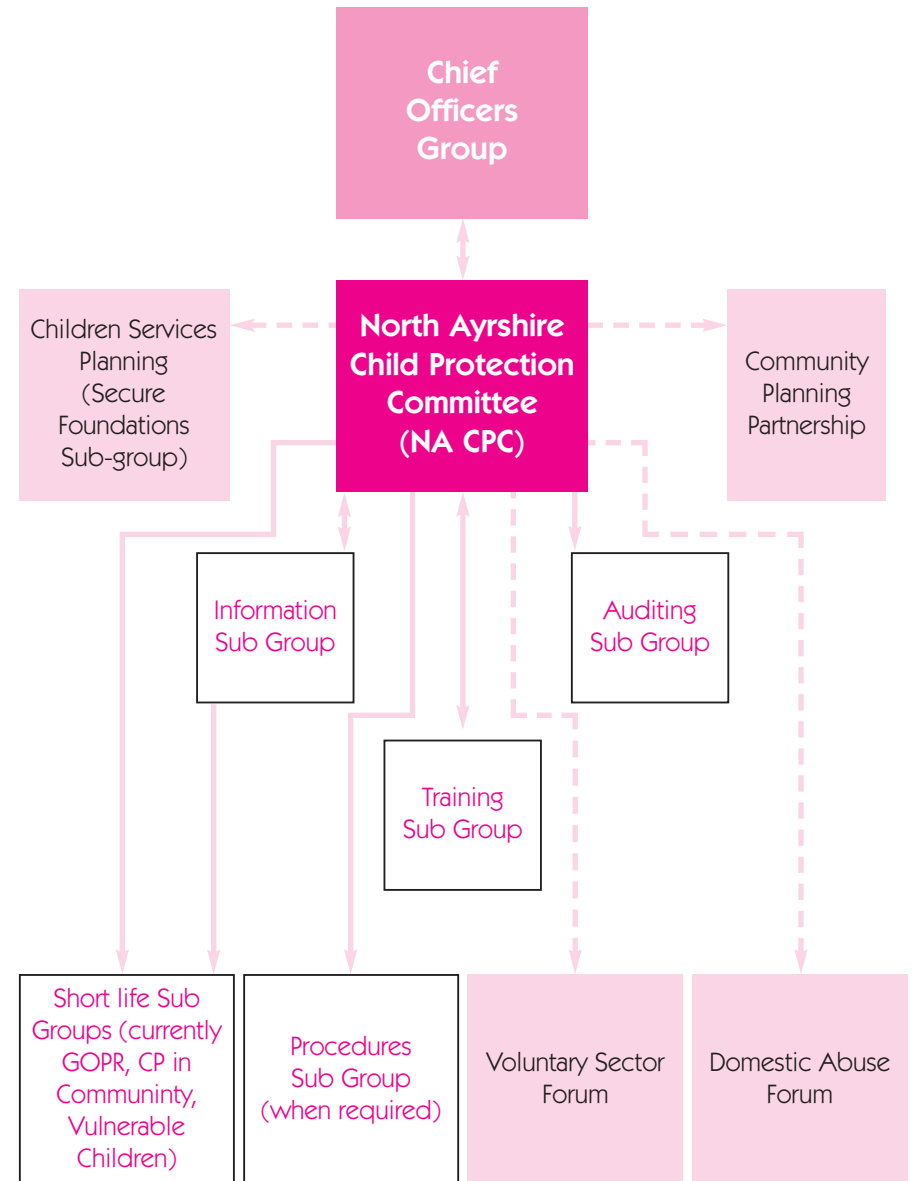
Chief Officers Group

Children Services Planning (Secure Foundations Sub-group)

North Ayrshire Child Protection Committee (NA CPC)

Community Planning Partnership

Information Sub Group

Auditing Sub Group

Training Sub Group

Short life Sub Groups (currently GOPR, CP in Communinty, Vulnerable Children)

Procedures Sub Group (when required)

Voluntary Sector Forum

Domestic Abuse Forum